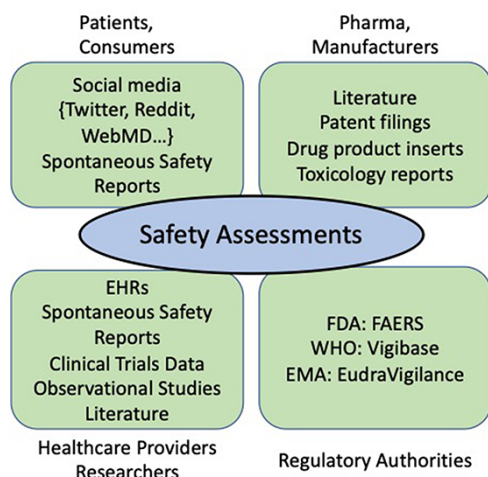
Patients, Consumers

Social media {Twitter, Reddit, WebMD…} Spontaneous Safety Reports

Pharma, Manufacturers

Literature
Patent filings
Drug product inserts
Toxicology reports

Safety Assessments

EHRs
Spontaneous Safety Reports
Clinical Trials Data
Observational Studies
Literature

Healthcare Providers
Researchers

FDA: FAERS
WHO: Vigibase
EMA: EudraVigilance

Regulatory Authorities